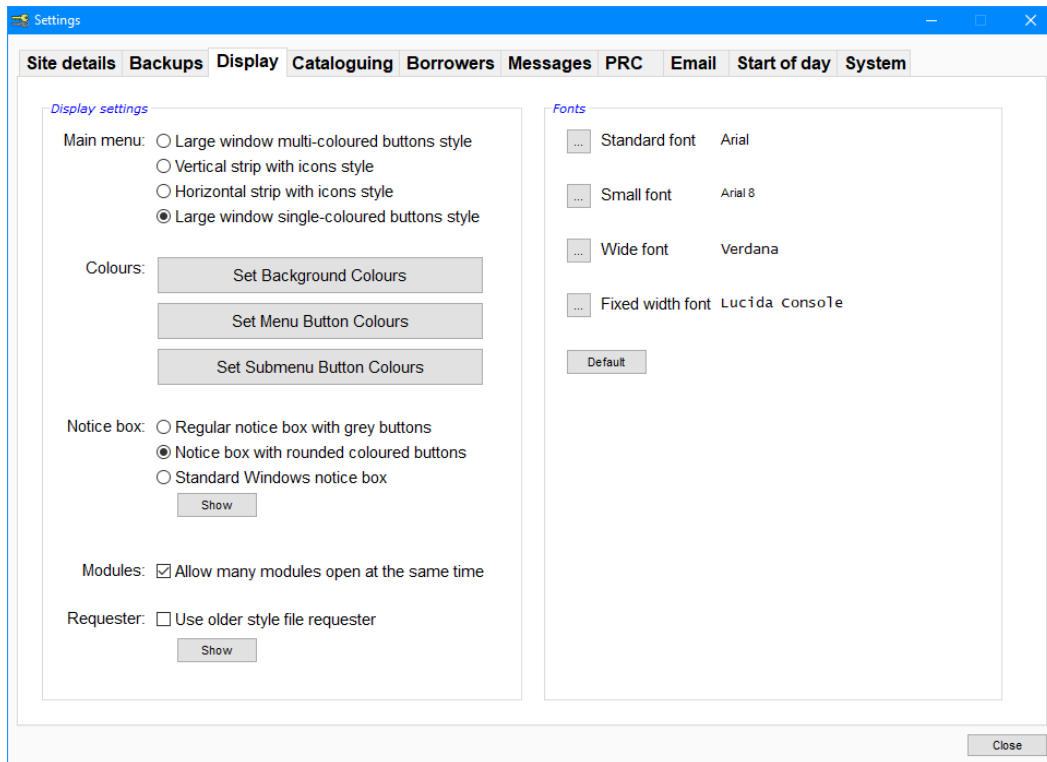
Settings

Site details | Backups | Display | Cataloguing | Borrowers | Messages | PRC | Email | Start of day | System

Display settings

Main menu: ○ Large window multi-coloured buttons style
○ Vertical strip with icons style
○ Horizontal strip with icons style
◉ Large window single-coloured buttons style

Colours: Set Background Colours
Set Menu Button Colours
Set Submenu Button Colours

Notice box: ○ Regular notice box with grey buttons
◉ Notice box with rounded coloured buttons
○ Standard Windows notice box
Show

Modules: ☑ Allow many modules open at the same time

Requester: ☐ Use older style file requester
Show

Fonts

... Standard font Arial

... Small font Arial 8

... Wide font Verdana

... Fixed width font Lucida Console

Default

Close